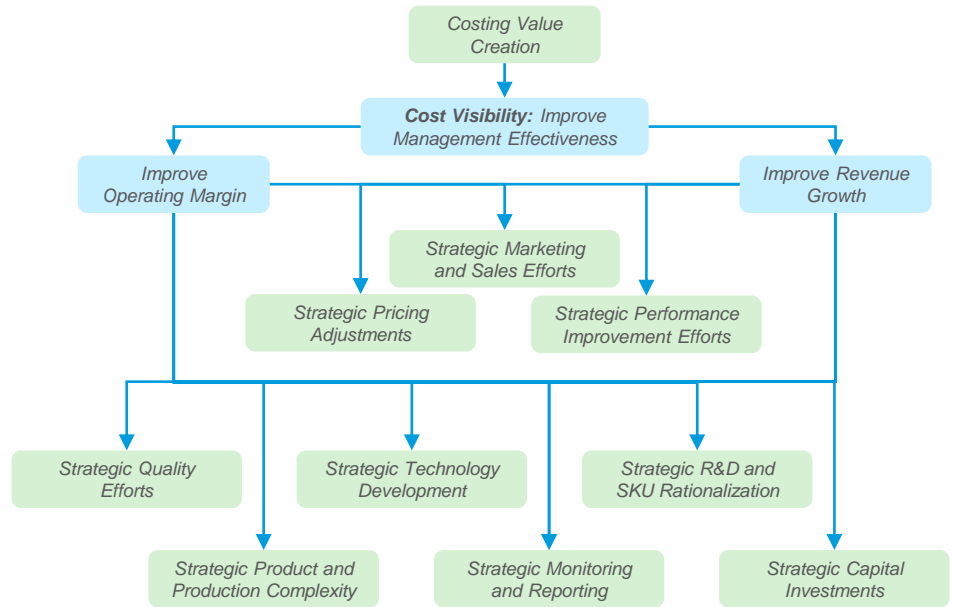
Costing Value Creation

Cost Visibility: Improve Management Effectiveness

Improve Operating Margin

Improve Revenue Growth

Strategic Marketing and Sales Efforts

Strategic Pricing Adjustments

Strategic Performance Improvement Efforts

Strategic Quality Efforts

Strategic Technology Development

Strategic R&D and SKU Rationalization

Strategic Product and Production Complexity

Strategic Monitoring and Reporting

Strategic Capital Investments